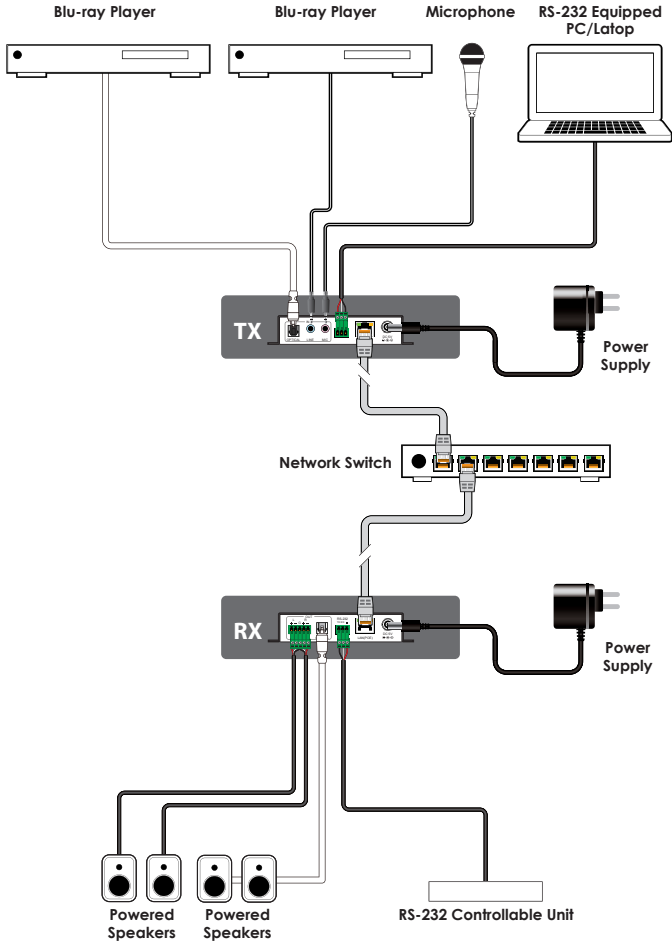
Blu-ray Player

Blu-ray Player

Microphone

RS-232 Equipped PC/Latop

TX

OPTICAL

LINE

MIC

DC 5V

Power Supply

Network Switch

RX

RS-232

LAN(POE)

DC 5V

Power Supply

Powered Speakers

Powered Speakers

RS-232 Controllable Unit